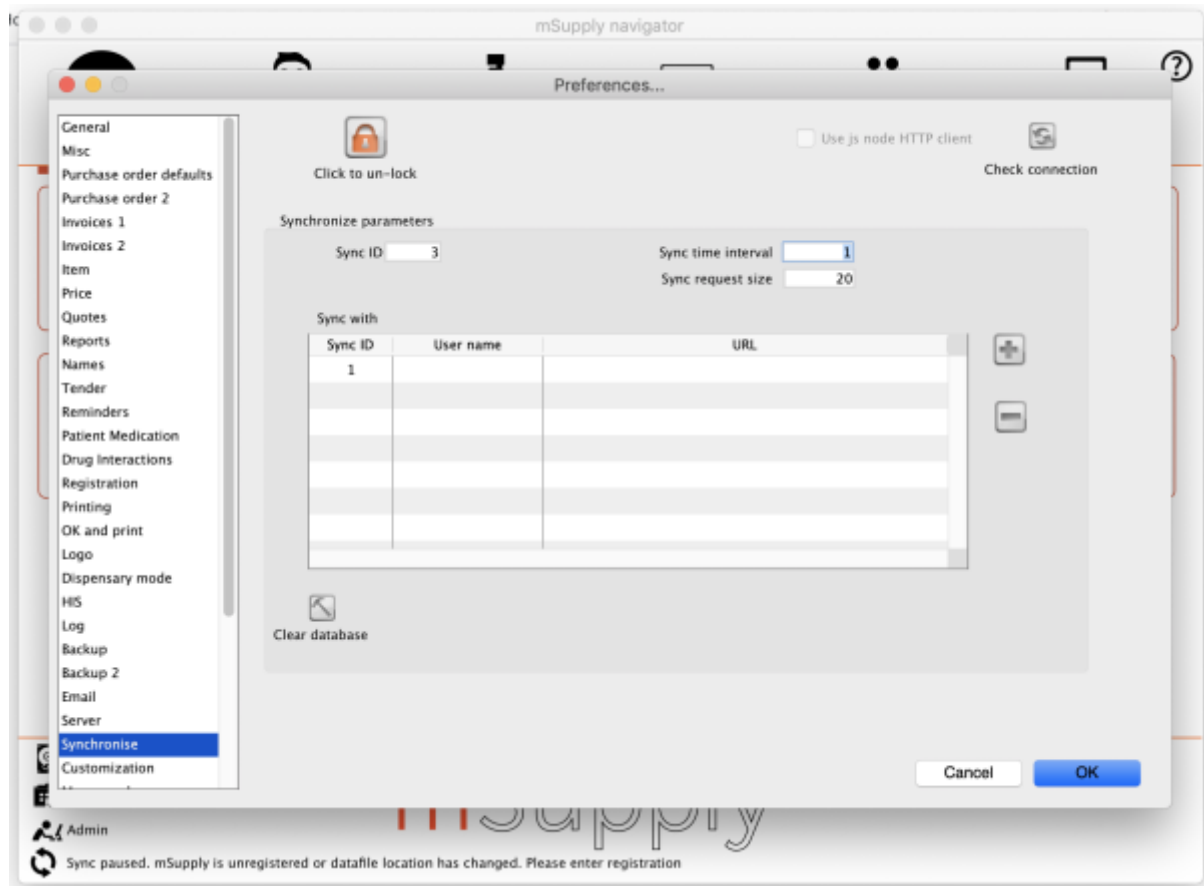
mSupply navigator

Preferences...

General
Misc
Purchase order defaults
Purchase order 2
Invoices 1
Invoices 2
Item
Price
Quotes
Reports
Names
Tender
Reminders
Patient Medication
Drug Interactions
Registration
Printing
OK and print
Logo
Dispensary mode
HIS
Log
Backup
Backup 2
Email
Server
Synchronise
Customization

Click to un-lock

Use js node HTTP client

Check connection

Synchronize parameters

Sync ID 3

Sync time interval 1

Sync request size 20

Sync with

| Sync ID | User name | URL |
|---|---|---|
| 1 | | |

Clear database

Cancel

OK

Admin

Sync paused. mSupply is unregistered or datafile location has changed. Please enter registration